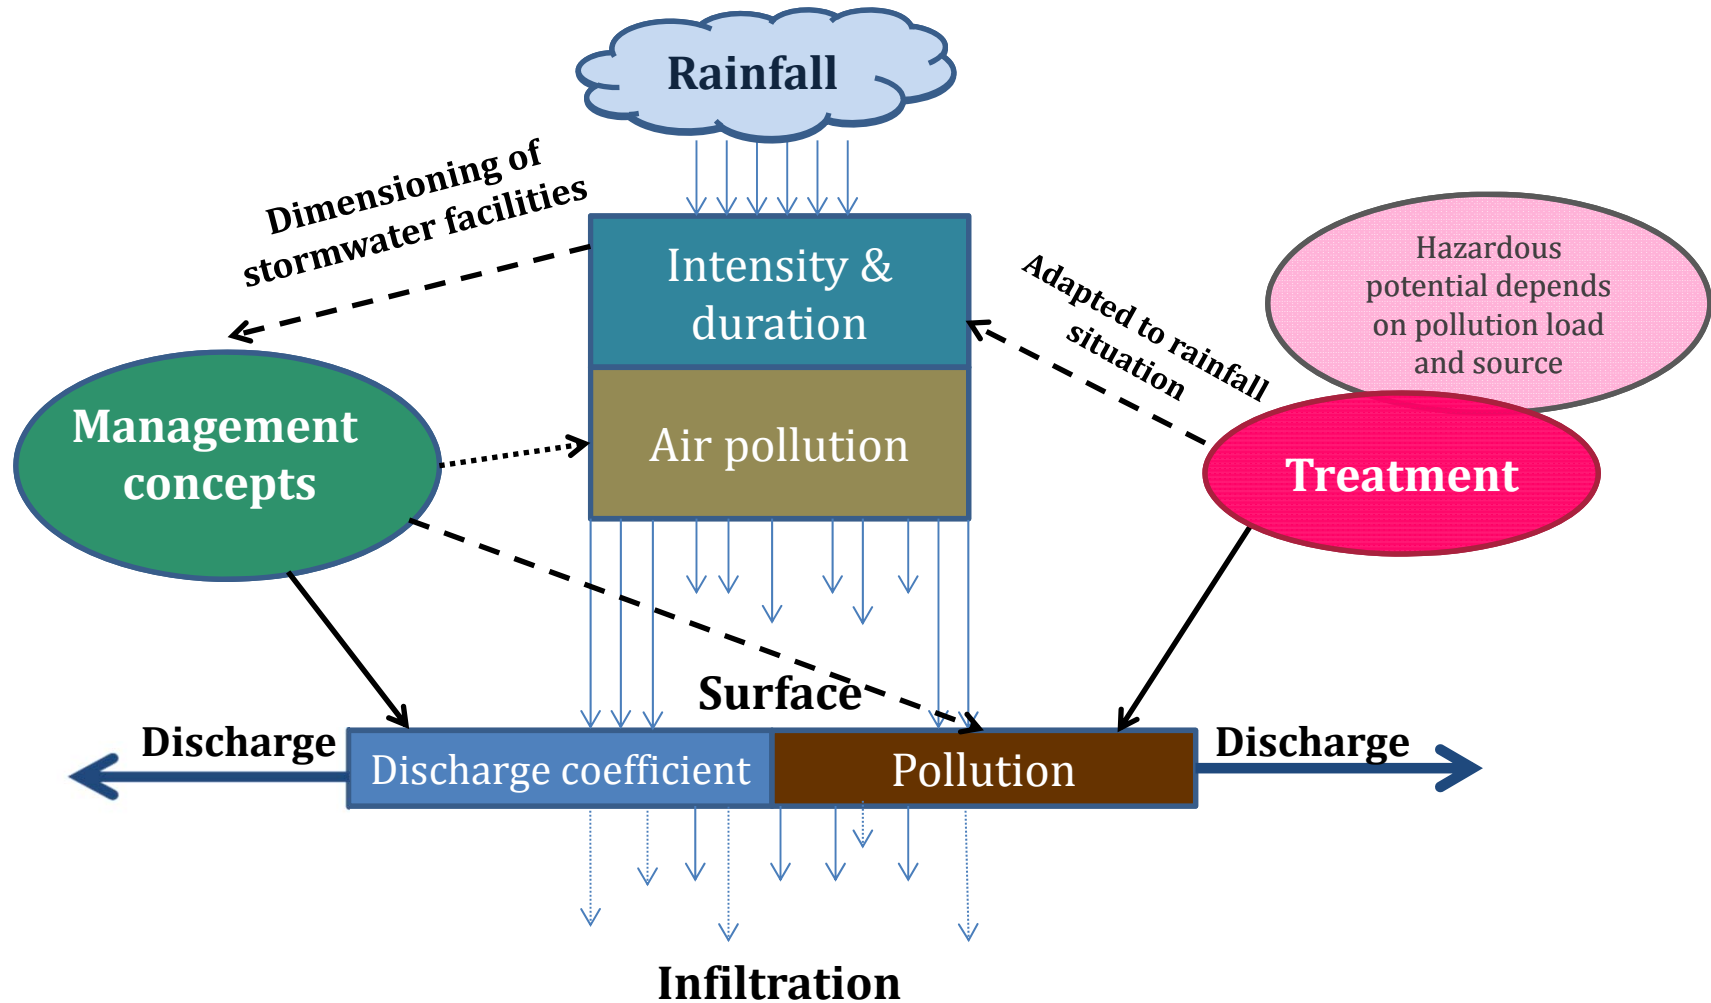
Rainfall

Dimensioning of stormwater facilities

Intensity & duration

Air pollution

Adapted to rainfall situation

Hazardous potential depends on pollution load and source

Management concepts

Treatment

Surface

Discharge

Discharge coefficient

Pollution

Discharge

Infiltration